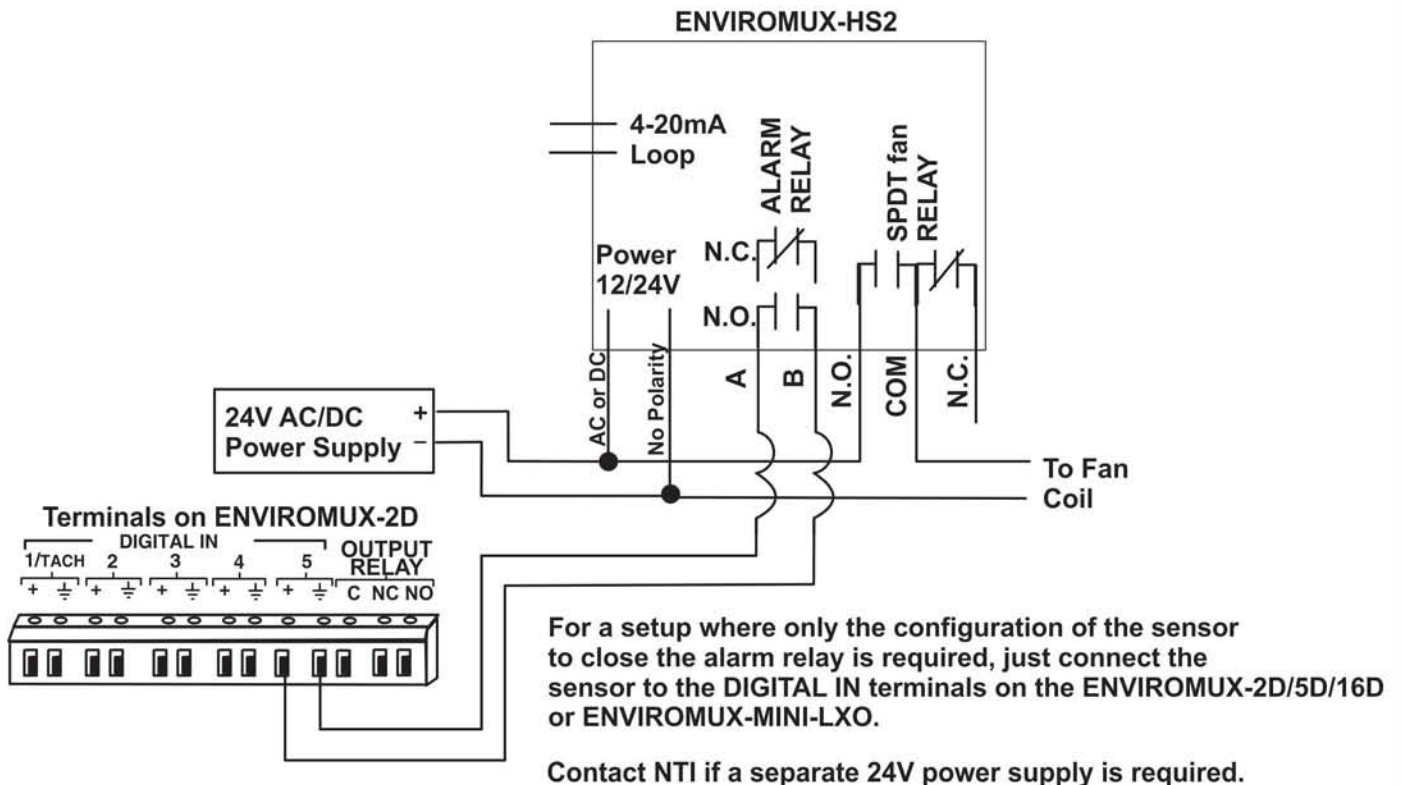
ENVIROMUX-HS2

4-20mA
Loop

ALARM RELAY

SPDT fan RELAY

Power 12/24V

N.C.

N.O.

AC or DC

No Polarity

A

B

N.O.

COM

N.C.

24V AC/DC Power Supply

+

–

To Fan Coil

Terminals on ENVIROMUX-2D

DIGITAL IN

1/TACH 2 3 4 5

OUTPUT RELAY

+ ⏚ + ⏚ + ⏚ + ⏚ + ⏚ C NC NO

For a setup where only the configuration of the sensor to close the alarm relay is required, just connect the sensor to the DIGITAL IN terminals on the ENVIROMUX-2D/5D/16D or ENVIROMUX-MINI-LXO.

Contact NTI if a separate 24V power supply is required.